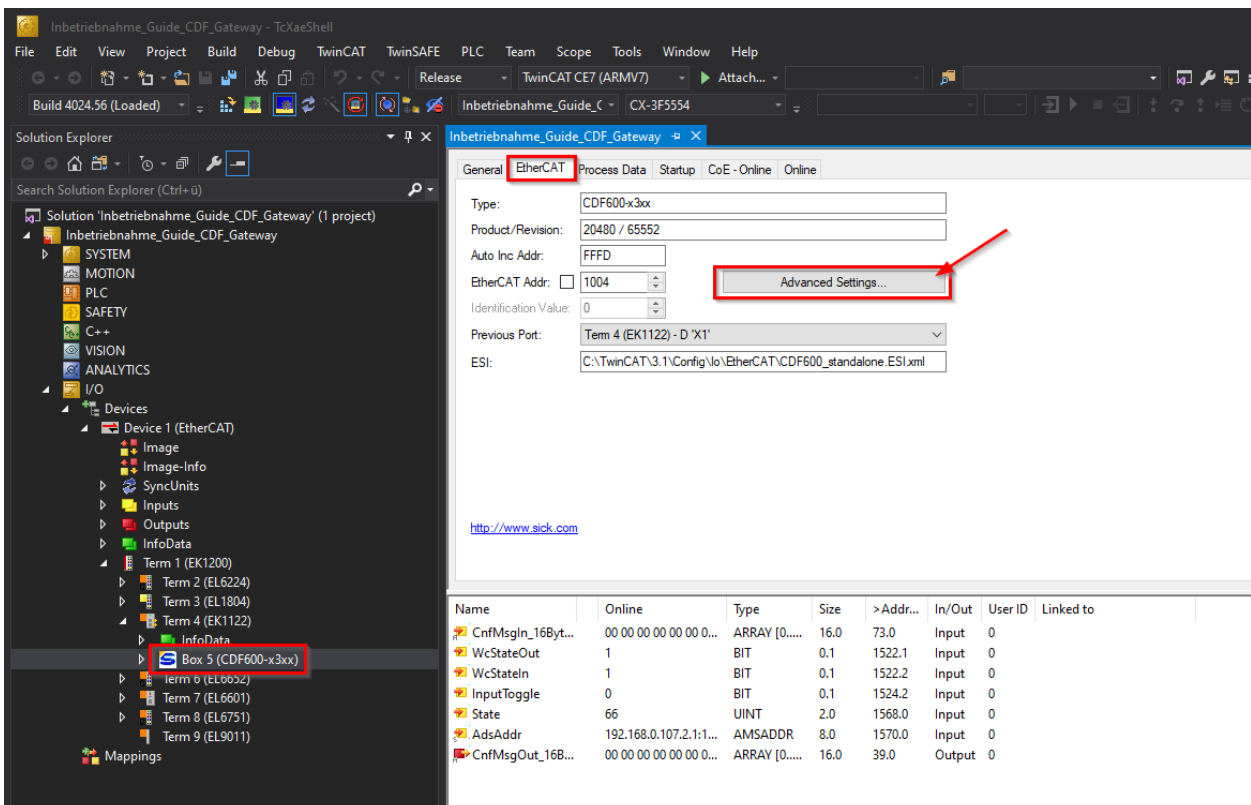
Inbetriebnahme_Guide_CDF_Gateway - TcXaeShell

File Edit View Project Build Debug TwinCAT TwinSAFE PLC Team Scope Tools Window Help

Release TwinCAT CE7 (ARMV7) Attach...

Build 4024.56 (Loaded) Inbetriebnahme_Guide_C CX-3F5554

Solution Explorer

Search Solution Explorer (Ctrl+ü)

Solution 'Inbetriebnahme_Guide_CDF_Gateway' (1 project)
Inbetriebnahme_Guide_CDF_Gateway
SYSTEM
MOTION
PLC
SAFETY
C++
VISION
ANALYTICS
I/O
Devices
Device 1 (EtherCAT)
Image
Image-Info
SyncUnits
Inputs
Outputs
InfoData
Term 1 (EK1200)
Term 2 (EL6224)
Term 3 (EL1804)
Term 4 (EK1122)
InfoData
Box 5 (CDF600-x3xx)
Term 6 (EL6652)
Term 7 (EL6601)
Term 8 (EL6751)
Term 9 (EL9011)
Mappings

Inbetriebnahme_Guide_CDF_Gateway

General EtherCAT Process Data Startup CoE - Online Online

Type: CDF600-x3xx
Product/Revision: 20480 / 65552
Auto Inc Addr: FFFD
EtherCAT Addr: 1004
Advanced Settings...
Identification Value: 0
Previous Port: Term 4 (EK1122) - D 'X1'
ESI: C:\TwinCAT\3.1\Config\Io\EtherCAT\CDF600_standalone.ESI.xml

http://www.sick.com

| Name | Online | Type | Size | >Addr... | In/Out | User ID | Linked to |
|---|---|---|---|---|---|---|---|
| CnfMsgIn_16Byt... | 00 00 00 00 00 00 0... | ARRAY [0..... | 16.0 | 73.0 | Input | 0 | |
| WcStateOut | 1 | BIT | 0.1 | 1522.1 | Input | 0 | |
| WcStateIn | 1 | BIT | 0.1 | 1522.2 | Input | 0 | |
| InputToggle | 0 | BIT | 0.1 | 1524.2 | Input | 0 | |
| State | 66 | UINT | 2.0 | 1568.0 | Input | 0 | |
| AdsAddr | 192.168.0.107.2.1:1... | AMSADDR | 8.0 | 1570.0 | Input | 0 | |
| CnfMsgOut_16B... | 00 00 00 00 00 00 0... | ARRAY [0..... | 16.0 | 39.0 | Output | 0 | |